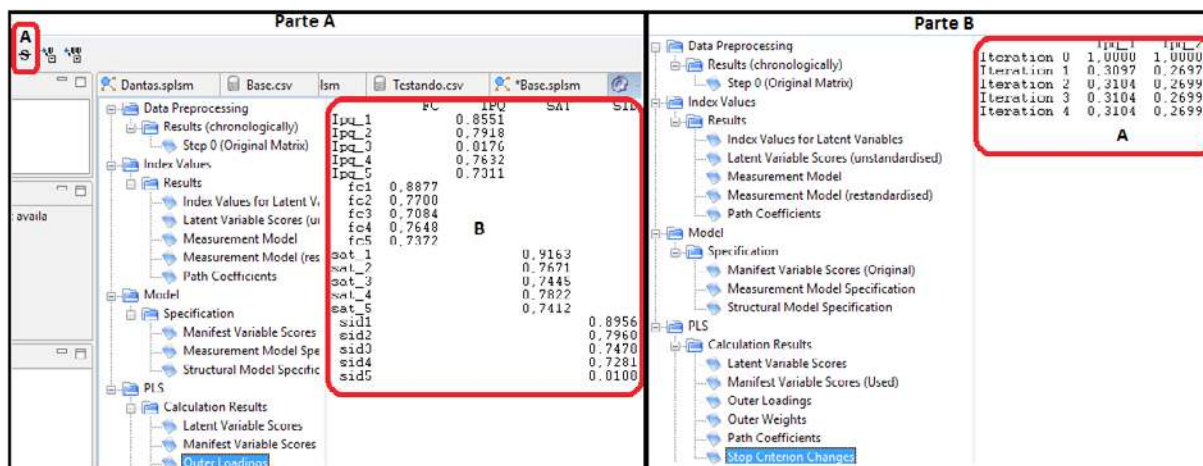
Parte A

A

Dantas.splsm | Base.csv | lsm | Testando.csv | *Base.splsm

: availa

Data Preprocessing
Results (chronologically)
Step 0 (Original Matrix)
Index Values
Results
Index Values for Latent V
Latent Variable Scores (u
Measurement Model
Measurement Model (res
Path Coefficients
Model
Specification
Manifest Variable Scores
Measurement Model Spe
Structural Model Specific
PLS
Calculation Results
Latent Variable Scores
Manifest Variable Scores
Outer Loadings

| | FC | IPQ | SAT | SID |
|---|---|---|---|---|
| Ipq_1 | | 0.8551 | | |
| Ipq_2 | | 0.7918 | | |
| Ipq_3 | | 0.0176 | | |
| Ipq_4 | | 0.7632 | | |
| Ipq_5 | | 0.7311 | | |
| fc1 | 0,8877 | | | |
| fc2 | 0,7700 | | | |
| fc3 | 0,7084 | | | |
| fc4 | 0,7648 | | | |
| fc5 | 0,7372 | | | |
| sat_1 | | | 0,9163 | |
| sat_2 | | | 0,7671 | |
| sat_3 | | | 0,7445 | |
| sat_4 | | | 0,7822 | |
| sat_5 | | | 0,7412 | |
| sid1 | | | | 0,8956 |
| sid2 | | | | 0,7960 |
| sid3 | | | | 0,7470 |
| sid4 | | | | 0,7281 |
| sid5 | | | | 0,0100 |

B

Parte B

Data Preprocessing
Results (chronologically)
Step 0 (Original Matrix)
Index Values
Results
Index Values for Latent Variables
Latent Variable Scores (unstandardised)
Measurement Model
Measurement Model (restandardised)
Path Coefficients
Model
Specification
Manifest Variable Scores (Original)
Measurement Model Specification
Structural Model Specification
PLS
Calculation Results
Latent Variable Scores
Manifest Variable Scores (Used)
Outer Loadings
Outer Weights
Path Coefficients
Stop Criterion Changes

| | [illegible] | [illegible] |
|---|---|---|
| Iteration 0 | 1,0000 | 1,0000 |
| Iteration 1 | 0,3097 | 0,2697 |
| Iteration 2 | 0,3104 | 0,2699 |
| Iteration 3 | 0,3104 | 0,2699 |
| Iteration 4 | 0,3104 | 0,2699 |

A